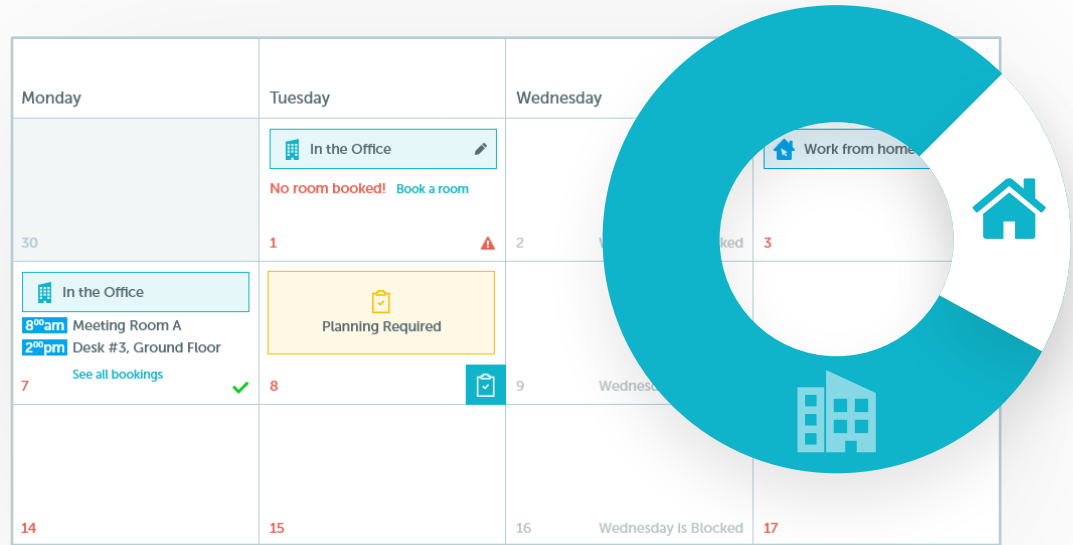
| Monday | Tuesday | Wednesday | |
|---|---|---|---|
| 30 | In the Office<br>No room booked! Book a room<br>1 | 2 W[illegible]ocked | Work from home<br>3 |
| In the Office<br>$8^{00}$am Meeting Room A<br>$2^{00}$pm Desk #3, Ground Floor<br>See all bookings<br>7 | Planning Required<br>8 | 9 Wednes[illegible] | |
| 14 | 15 | 16 Wednesday is Blocked | 17 |